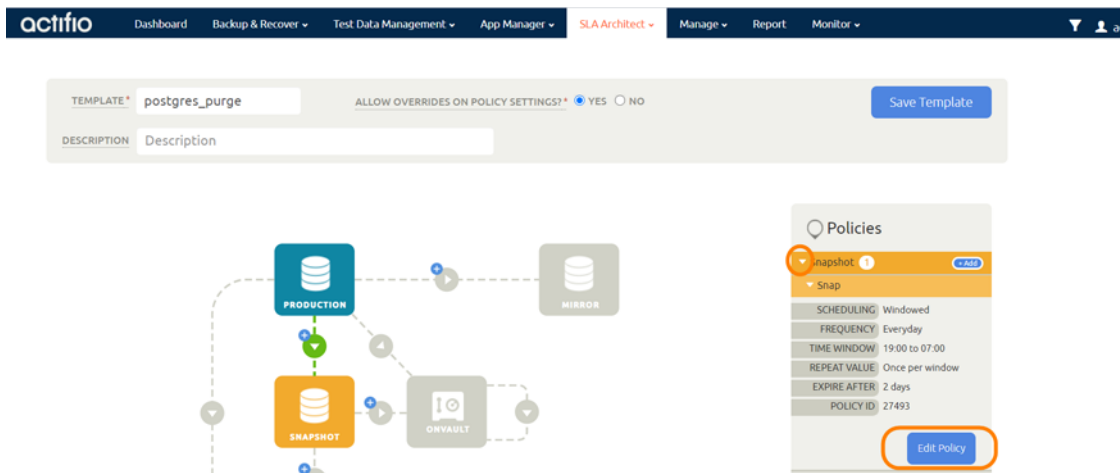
actifio Dashboard Backup & Recover Test Data Management App Manager SLA Architect Manage Report Monitor

TEMPLATE* postgres_purge ALLOW OVERRIDES ON POLICY SETTINGS?* YES NO Save Template

DESCRIPTION Description

PRODUCTION

MIRROR

SNAPSHOT

ONVAULT

Policies

Snapshot 1 +Add

Snap

| SCHEDULING | Windowed |
|---|---|
| FREQUENCY | Everyday |
| TIME WINDOW | 19:00 to 07:00 |
| REPEAT VALUE | Once per window |
| EXPIRE AFTER | 2 days |
| POLICY ID | 27493 |

Edit Policy